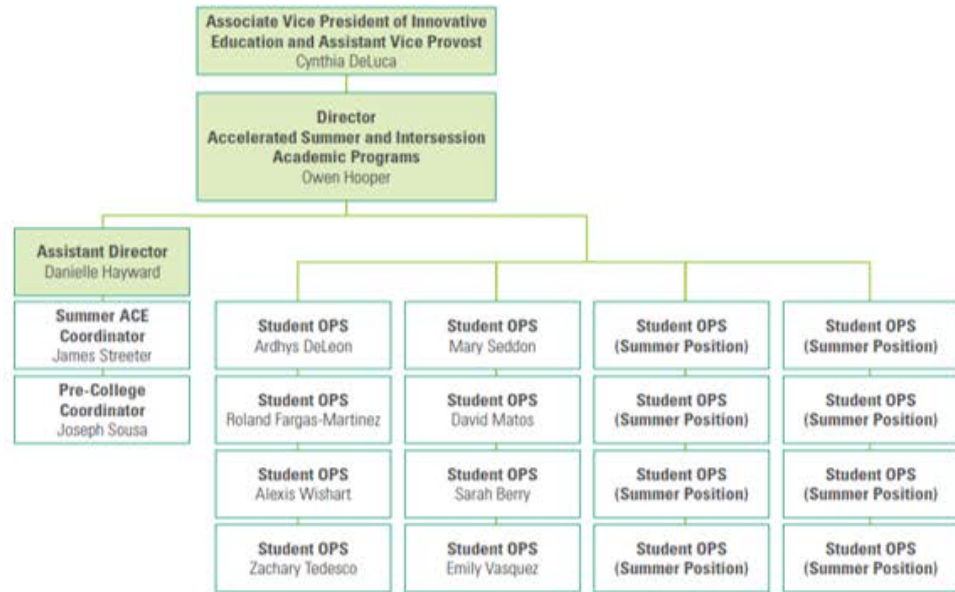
Associate Vice President of Innovative Education and Assistant Vice Provost
Cynthia DeLuca

Director
Accelerated Summer and Intersession Academic Programs
Owen Hooper

Assistant Director
Danielle Hayward

Summer ACE Coordinator
James Streeter

Pre-College Coordinator
Joseph Sousa

Student OPS
Ardhys DeLeon

Student OPS
Roland Fargas-Martinez

Student OPS
Alexis Wishart

Student OPS
Zachary Tedesco

Student OPS
Mary Seddon

Student OPS
David Matos

Student OPS
Sarah Berry

Student OPS
Emily Vasquez

Student OPS
(Summer Position)

Student OPS
(Summer Position)

Student OPS
(Summer Position)

Student OPS
(Summer Position)

Student OPS
(Summer Position)

Student OPS
(Summer Position)

Student OPS
(Summer Position)

Student OPS
(Summer Position)